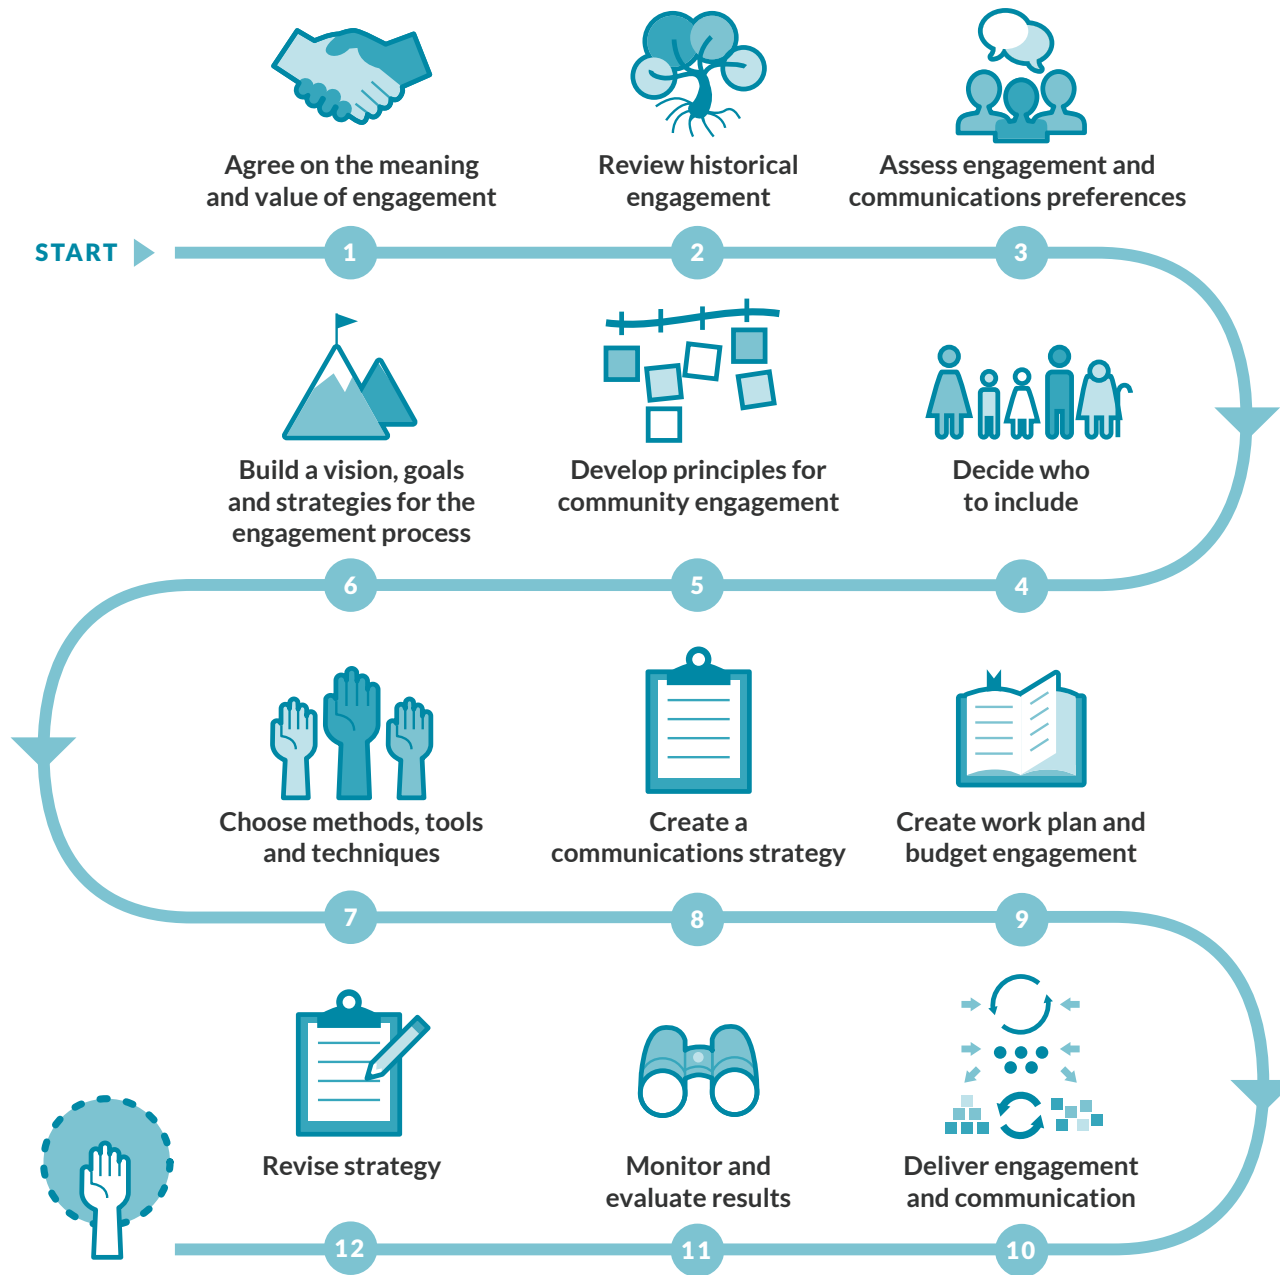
Agree on the meaning and value of engagement

Review historical engagement

Assess engagement and communications preferences

START

1

2

3

Build a vision, goals and strategies for the engagement process

Develop principles for community engagement

Decide who to include

6

5

4

Choose methods, tools and techniques

Create a communications strategy

Create work plan and budget engagement

7

8

9

Revise strategy

Monitor and evaluate results

Deliver engagement and communication

12

11

10